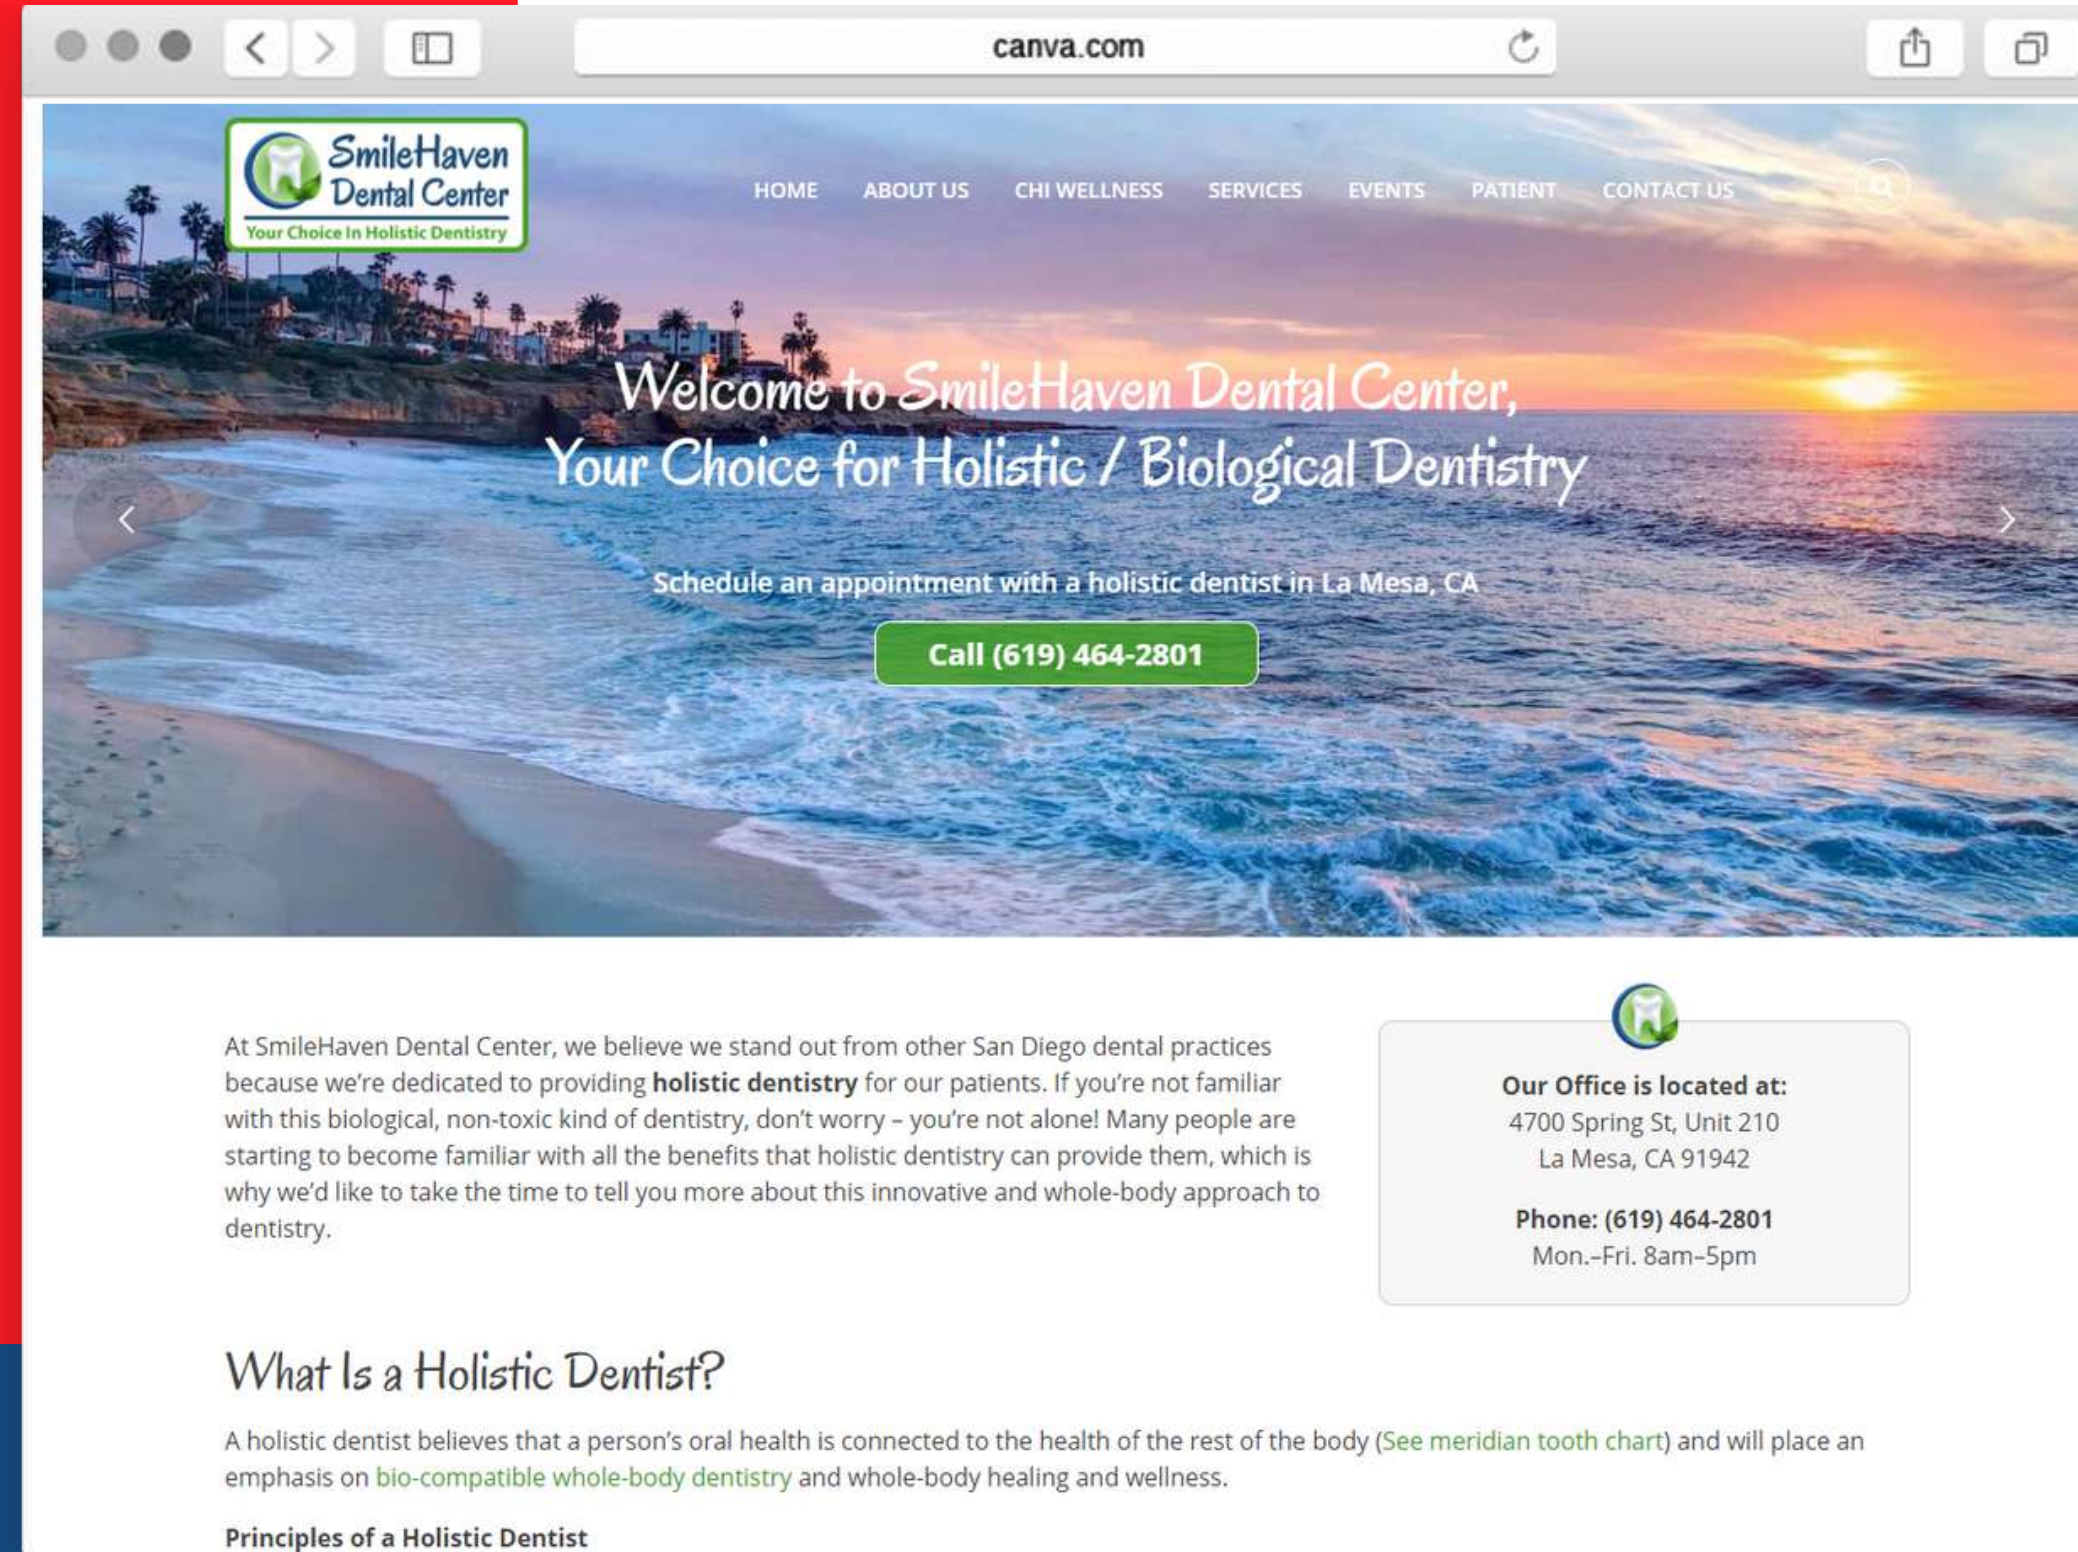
canva.com

SmileHaven Dental Center
Your Choice In Holistic Dentistry

HOME ABOUT US CHI WELLNESS SERVICES EVENTS PATIENT CONTACT US

Welcome to SmileHaven Dental Center, Your Choice for Holistic / Biological Dentistry

Schedule an appointment with a holistic dentist in La Mesa, CA

Call (619) 464-2801

At SmileHaven Dental Center, we believe we stand out from other San Diego dental practices because we're dedicated to providing **holistic dentistry** for our patients. If you're not familiar with this biological, non-toxic kind of dentistry, don't worry – you're not alone! Many people are starting to become familiar with all the benefits that holistic dentistry can provide them, which is why we'd like to take the time to tell you more about this innovative and whole-body approach to dentistry.

**Our Office is located at:**
4700 Spring St, Unit 210
La Mesa, CA 91942

**Phone: (619) 464-2801**
Mon.–Fri. 8am–5pm

What Is a Holistic Dentist?

A holistic dentist believes that a person's oral health is connected to the health of the rest of the body (See meridian tooth chart) and will place an emphasis on bio-compatible whole-body dentistry and whole-body healing and wellness.

**Principles of a Holistic Dentist**